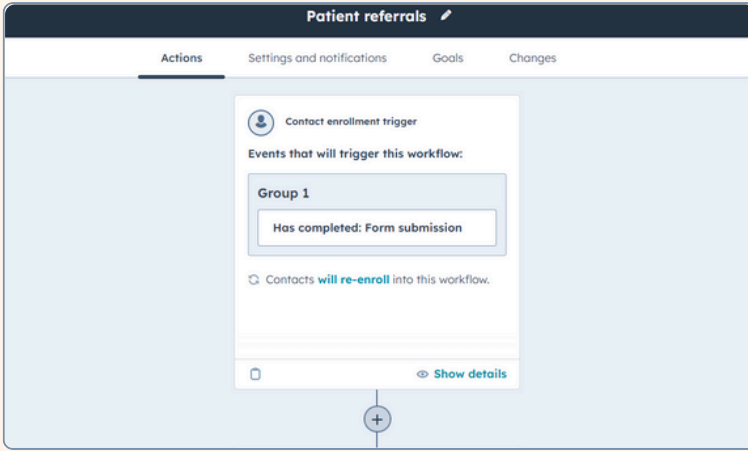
Patient referrals

Actions
Settings and notifications
Goals
Changes

Contact enrollment trigger

Events that will trigger this workflow:

Group 1

Has completed: Form submission

Contacts will re-enroll into this workflow.

Show details